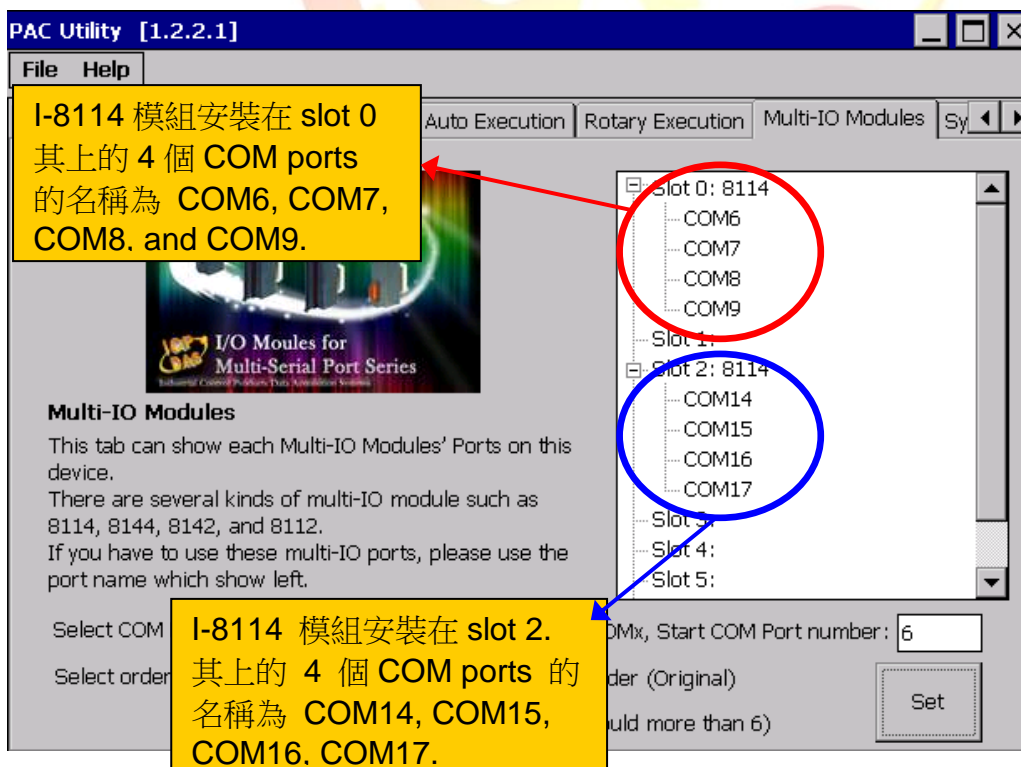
PAC Utility [1.2.2.1]

File Help

I-8114 模組安裝在 slot 0 其上的 4 個 COM ports 的名稱為 COM6, COM7, COM8, and COM9.

Auto Execution | Rotary Execution | Multi-IO Modules | Sy

Slot 0: 8114
COM6
COM7
COM8
COM9
Slot 1:
Slot 2: 8114
COM14
COM15
COM16
COM17
Slot 3:
Slot 4:
Slot 5:

I/O Moules for Multi-Serial Port Series

Multi-IO Modules

This tab can show each Multi-IO Modules' Ports on this device.
There are several kinds of multi-IO module such as 8114, 8144, 8142, and 8112.
If you have to use these multi-IO ports, please use the port name which show left.

Select COM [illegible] OMx, Start COM Port number: 6

Select order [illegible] der (Original)

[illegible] uld more than 6)

Set

I-8114 模組安裝在 slot 2. 其上的 4 個 COM ports 的名稱為 COM14, COM15, COM16, COM17.